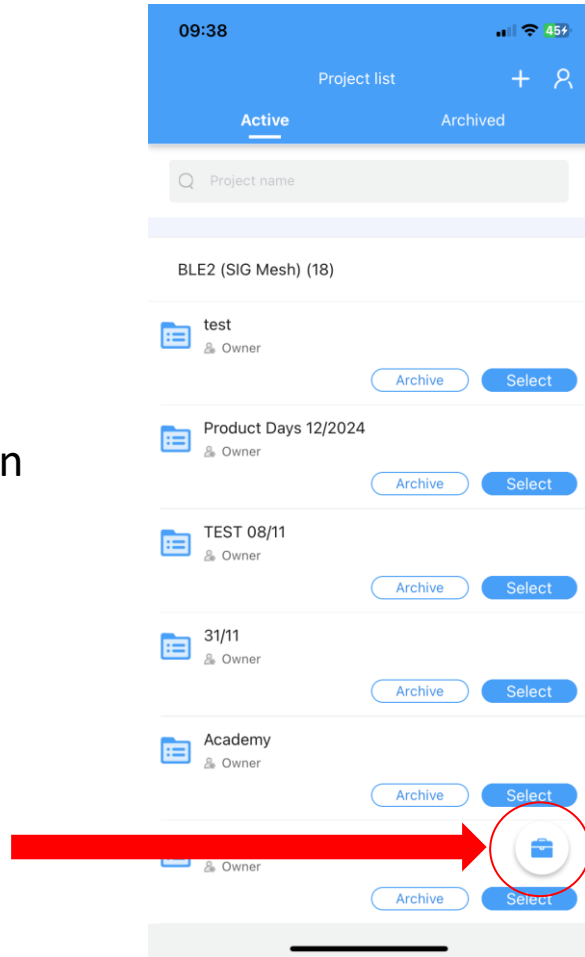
n

09:38

45

Project list

Active

Archived

Project name

BLE2 (SIG Mesh) (18)

test
Owner
Archive
Select

Product Days 12/2024
Owner
Archive
Select

TEST 08/11
Owner
Archive
Select

31/11
Owner
Archive
Select

Academy
Owner
Archive
Select

Owner
Archive
Select